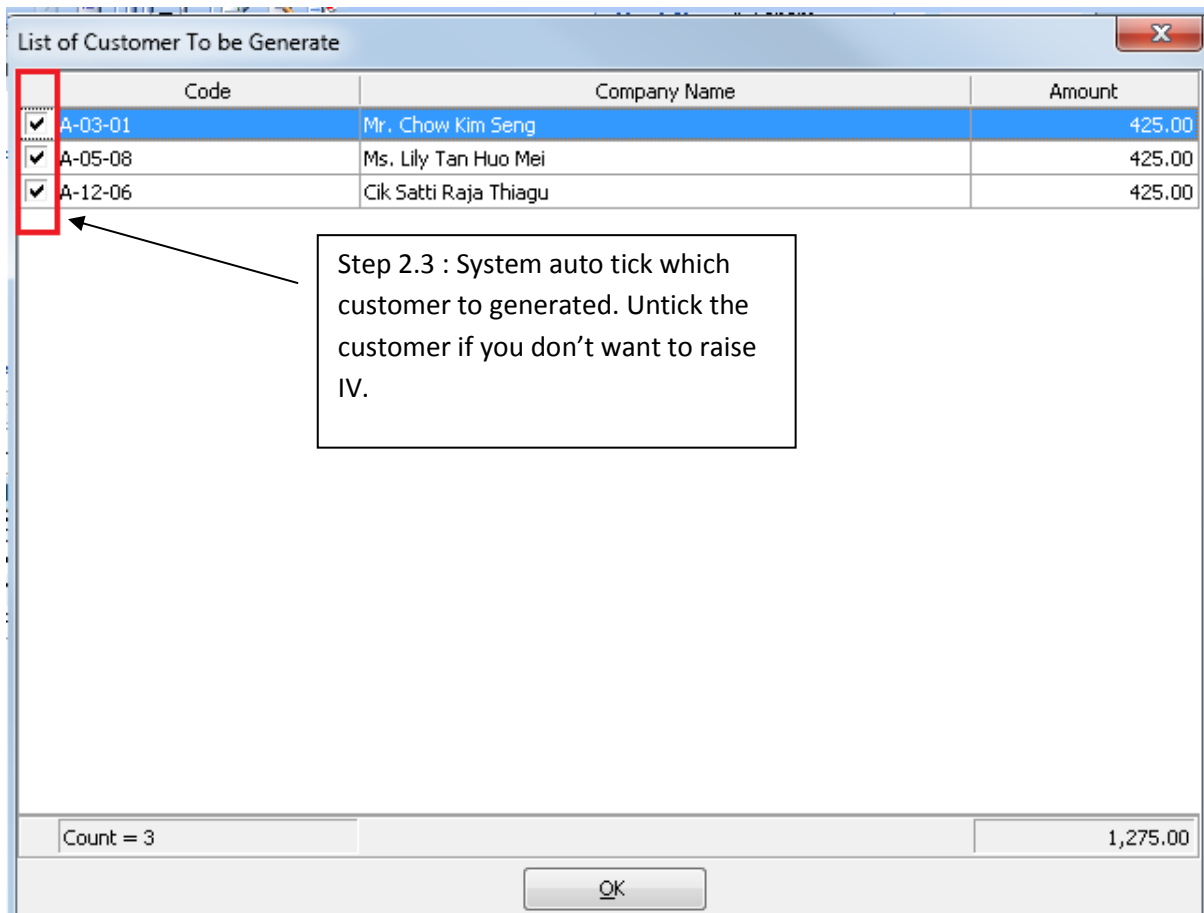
List of Customer To be Generate

| | Code | Company Name | Amount |
|---|---|---|---|
| ✔ | A-03-01 | Mr. Chow Kim Seng | 425.00 |
| ✔ | A-05-08 | Ms. Lily Tan Huo Mei | 425.00 |
| ✔ | A-12-06 | Cik Satti Raja Thiagu | 425.00 |

Step 2.3 : System auto tick which customer to generated. Untick the customer if you don't want to raise IV.

Count = 3

1,275.00

OK